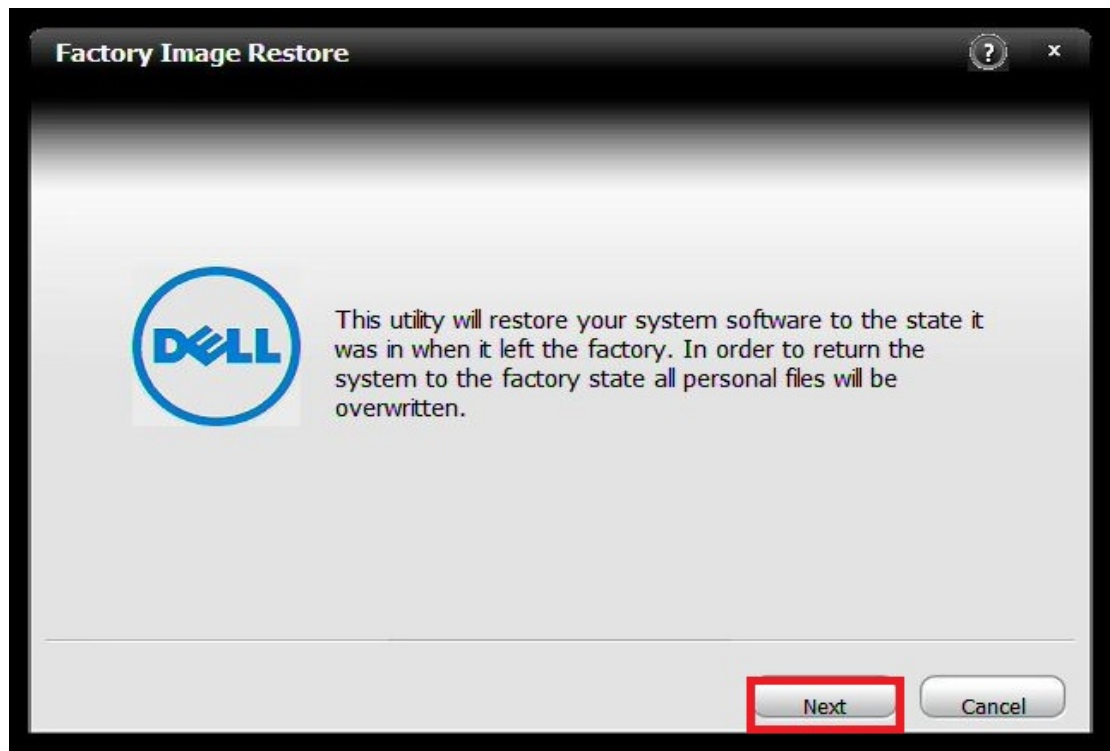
Factory Image Restore

?

x

DELL

This utility will restore your system software to the state it was in when it left the factory. In order to return the system to the factory state all personal files will be overwritten.

Next

Cancel